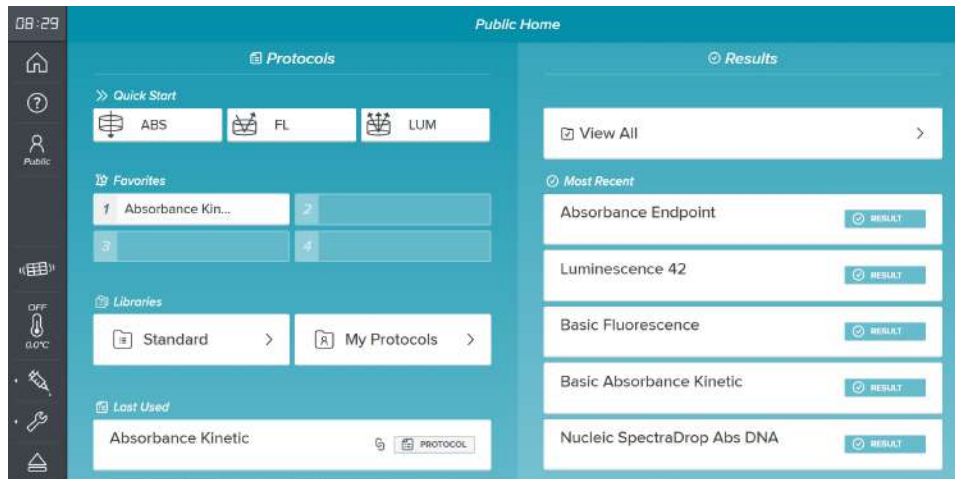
08:29
Public

OFF
0.0°C

Public Home

Protocols

Quick Start

ABS

FL

LUM

Favorites

1 Absorbance Kin...

2

3

4

Libraries

Standard >

My Protocols >

Last Used

Absorbance Kinetic

PROTOCOL

Results

View All >

Most Recent

Absorbance Endpoint

RESULT

Luminescence 42

RESULT

Basic Fluorescence

RESULT

Basic Absorbance Kinetic

RESULT

Nucleic SpectraDrop Abs DNA

RESULT